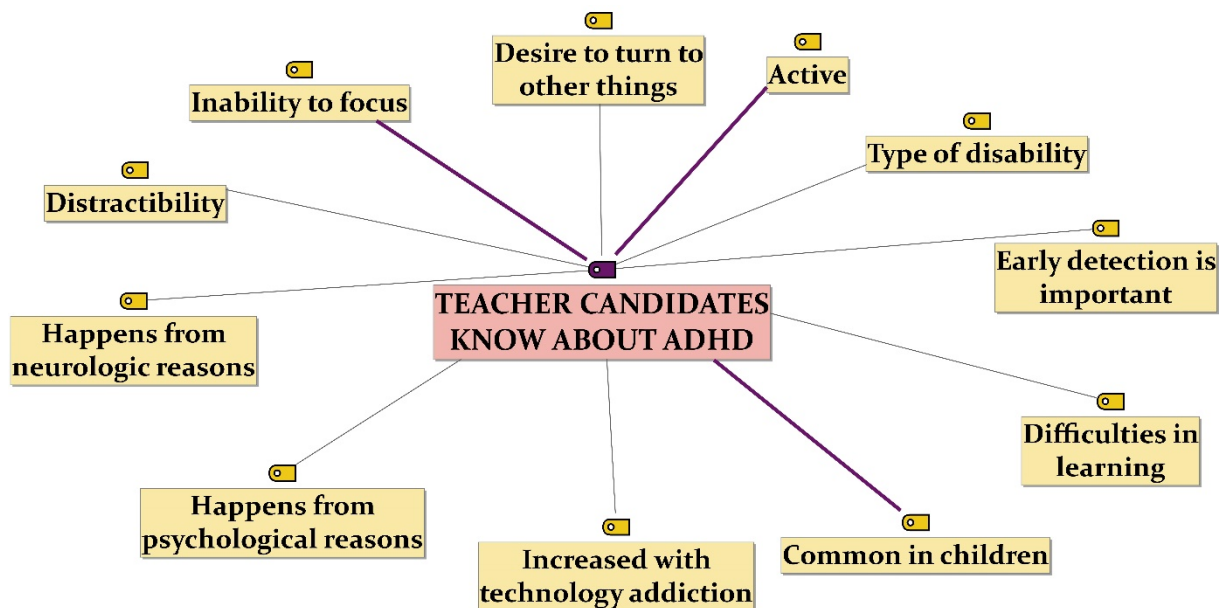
Desire to turn to other things

Active

Inability to focus

Type of disability

Distractibility

Early detection is important

Happens from neurologic reasons

TEACHER CANDIDATES KNOW ABOUT ADHD

Difficulties in learning

Happens from psychological reasons

Increased with technology addiction

Common in children